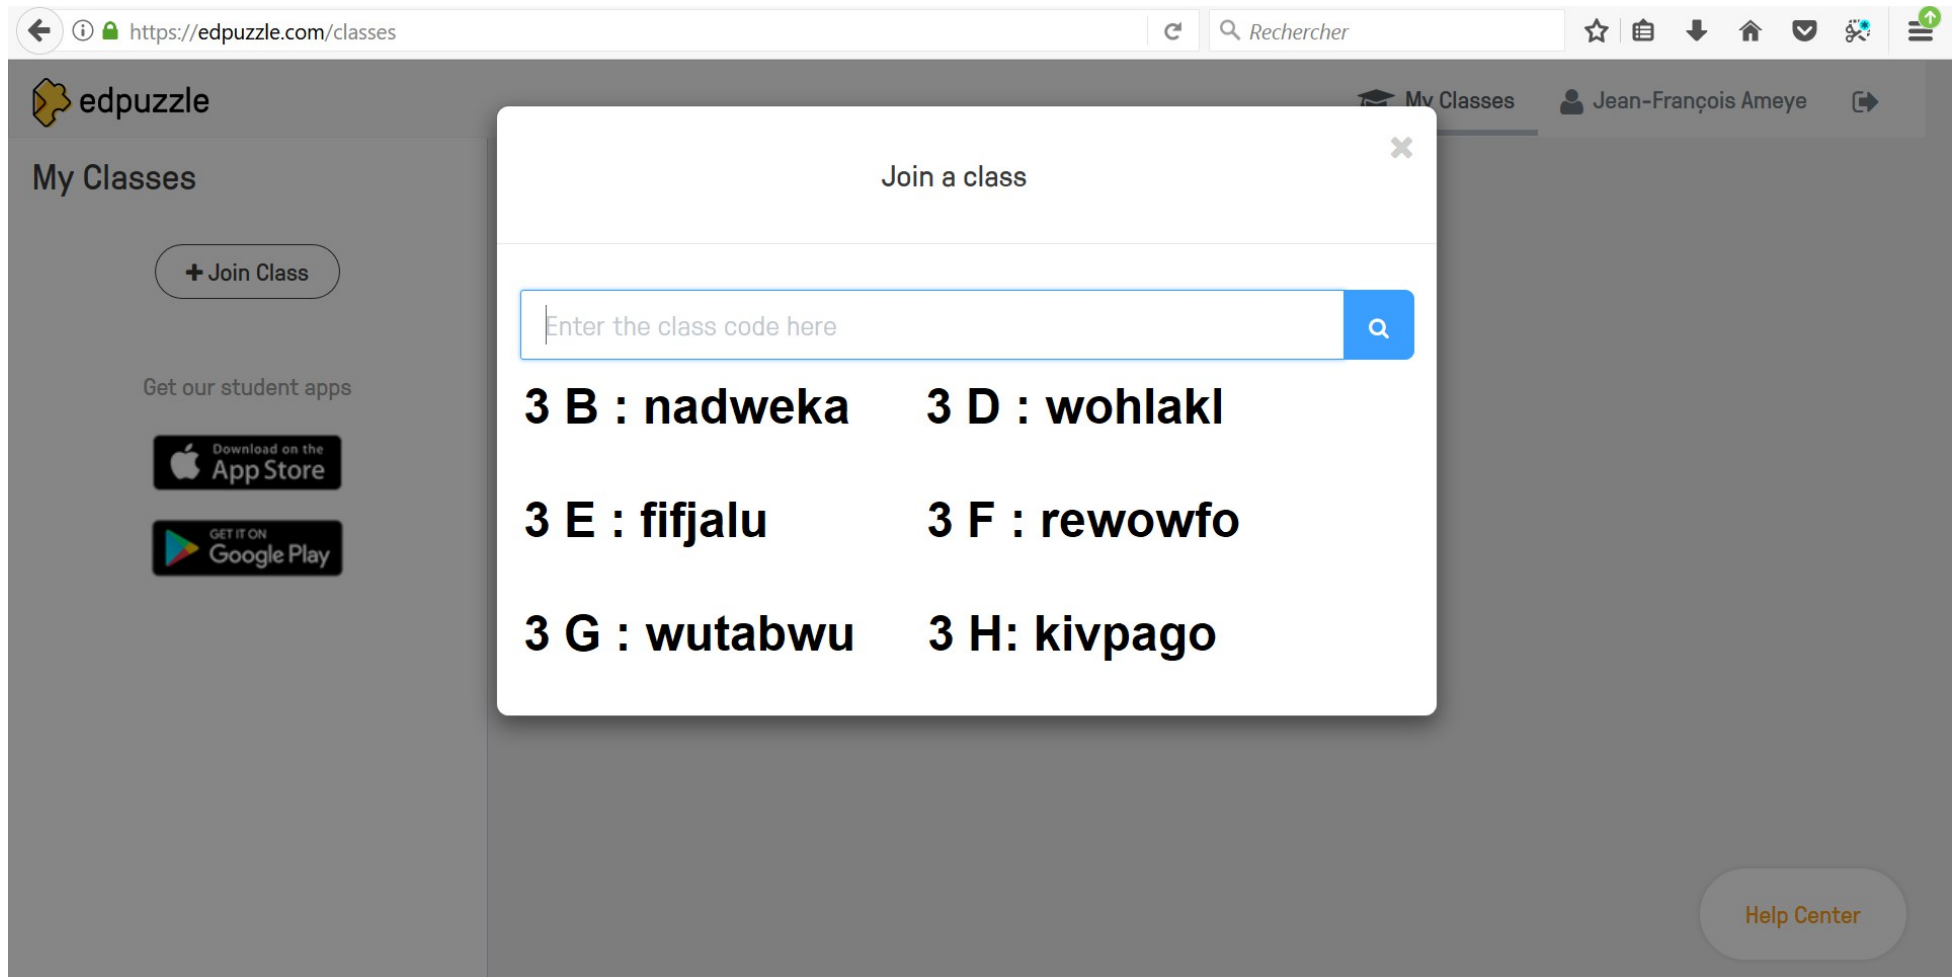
https://edpuzzle.com/classes

Rechercher

edpuzzle

My Classes

Jean-François Ameye

My Classes

+ Join Class

Get our student apps

Download on the App Store

GET IT ON Google Play

Join a class

Enter the class code here

3 B : nadweka 3 D : wohlakl

3 E : fifjalu 3 F : rewowfo

3 G : wutabwu 3 H: kivpago

Help Center